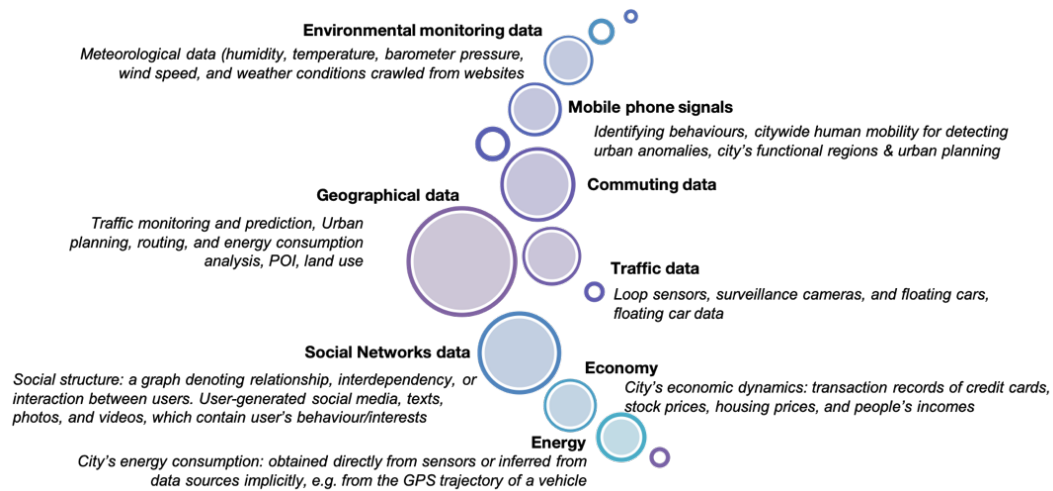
Environmental monitoring data
Meteorological data (humidity, temperature, barometer pressure, wind speed, and weather conditions crawled from websites

Mobile phone signals
Identifying behaviours, citywide human mobility for detecting urban anomalies, city's functional regions & urban planning

Commuting data

Geographical data
Traffic monitoring and prediction, Urban planning, routing, and energy consumption analysis, POI, land use

Traffic data
Loop sensors, surveillance cameras, and floating cars, floating car data

Social Networks data
Social structure: a graph denoting relationship, interdependency, or interaction between users. User-generated social media, texts, photos, and videos, which contain user's behaviour/interests

Economy
City's economic dynamics: transaction records of credit cards, stock prices, housing prices, and people's incomes

Energy
City's energy consumption: obtained directly from sensors or inferred from data sources implicitly, e.g. from the GPS trajectory of a vehicle